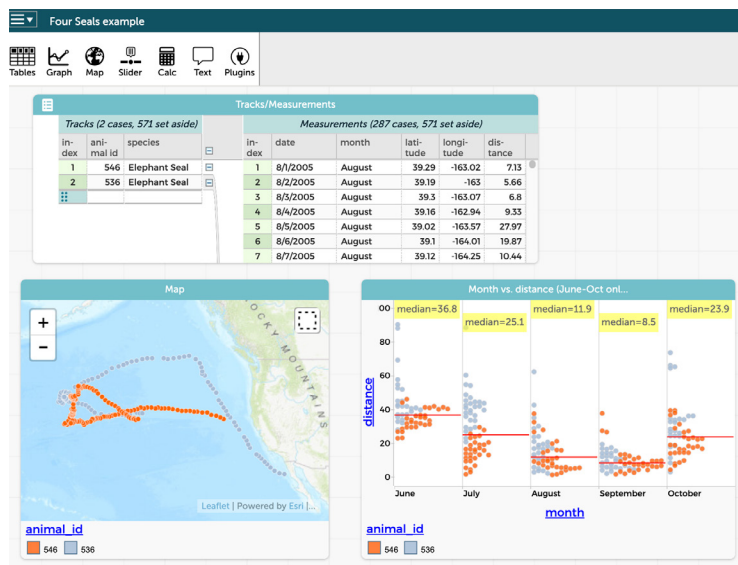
Four Seals example

Tables Graph Map Slider Calc Text Plugins

Tracks/Measurements

Tracks (2 cases, 571 set aside)

| index | animal id | species |
|---|---|---|
| 1 | 546 | Elephant Seal |
| 2 | 536 | Elephant Seal |

Measurements (287 cases, 571 set aside)

| index | date | month | latitude | longitude | distance |
|---|---|---|---|---|---|
| 1 | 8/1/2005 | August | 39.29 | -163.02 | 7.13 |
| 2 | 8/2/2005 | August | 39.19 | -163 | 5.66 |
| 3 | 8/3/2005 | August | 39.3 | -163.07 | 6.8 |
| 4 | 8/4/2005 | August | 39.16 | -162.94 | 9.33 |
| 5 | 8/5/2005 | August | 39.02 | -163.57 | 27.97 |
| 6 | 8/6/2005 | August | 39.1 | -164.01 | 19.87 |
| 7 | 8/7/2005 | August | 39.12 | -164.25 | 10.44 |

Map

+
−
ROCKY MOUNTAINS

Leaflet | Powered by Esri |...

animal_id
546 536

Month vs. distance (June-Oct onl...

median=36.8 median=25.1 median=11.9 median=8.5 median=23.9

distance
00
80
60
40
20
0

June July August September October

month

animal_id
546 536